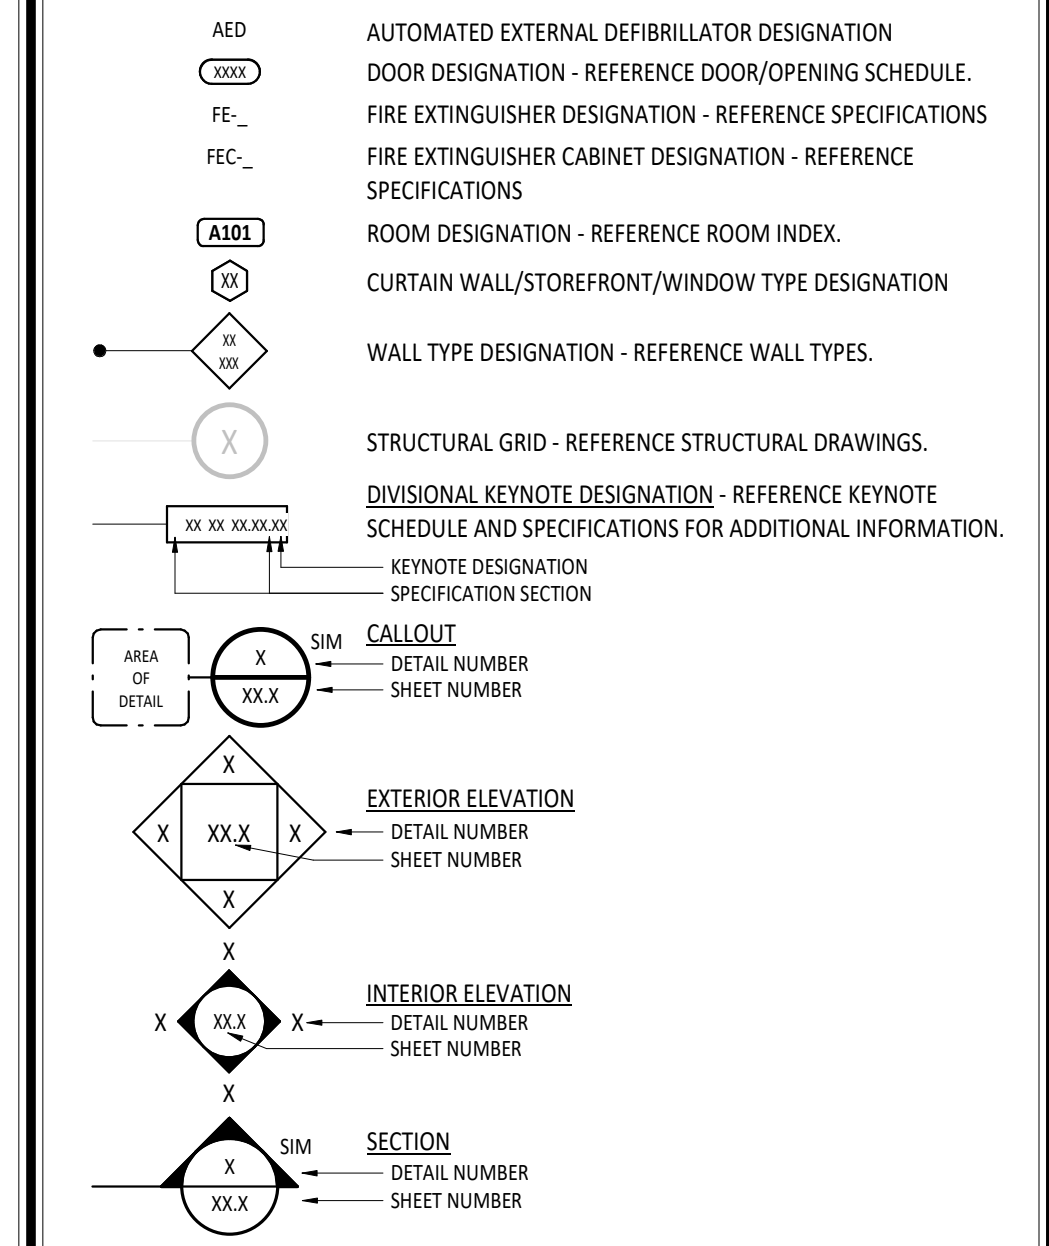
AED AUTOMATED EXTERNAL DEFIBRILLATOR DESIGNATION

XXXX DOOR DESIGNATION - REFERENCE DOOR/OPENING SCHEDULE.

FE-_ FIRE EXTINGUISHER DESIGNATION - REFERENCE SPECIFICATIONS

FEC-_ FIRE EXTINGUISHER CABINET DESIGNATION - REFERENCE SPECIFICATIONS

A101 ROOM DESIGNATION - REFERENCE ROOM INDEX.

XX CURTAIN WALL/STOREFRONT/WINDOW TYPE DESIGNATION

XX XXX WALL TYPE DESIGNATION - REFERENCE WALL TYPES.

X STRUCTURAL GRID - REFERENCE STRUCTURAL DRAWINGS.

XX XX XX.XX.XX DIVISIONAL KEYNOTE DESIGNATION - REFERENCE KEYNOTE SCHEDULE AND SPECIFICATIONS FOR ADDITIONAL INFORMATION.

KEYNOTE DESIGNATION
SPECIFICATION SECTION

AREA OF DETAIL

SIM
X
XX.X

CALLOUT
DETAIL NUMBER
SHEET NUMBER

X
X XX.X X
X

EXTERIOR ELEVATION
DETAIL NUMBER
SHEET NUMBER

X
X XX.X X
X

INTERIOR ELEVATION
DETAIL NUMBER
SHEET NUMBER

SIM
X
XX.X

SECTION
DETAIL NUMBER
SHEET NUMBER